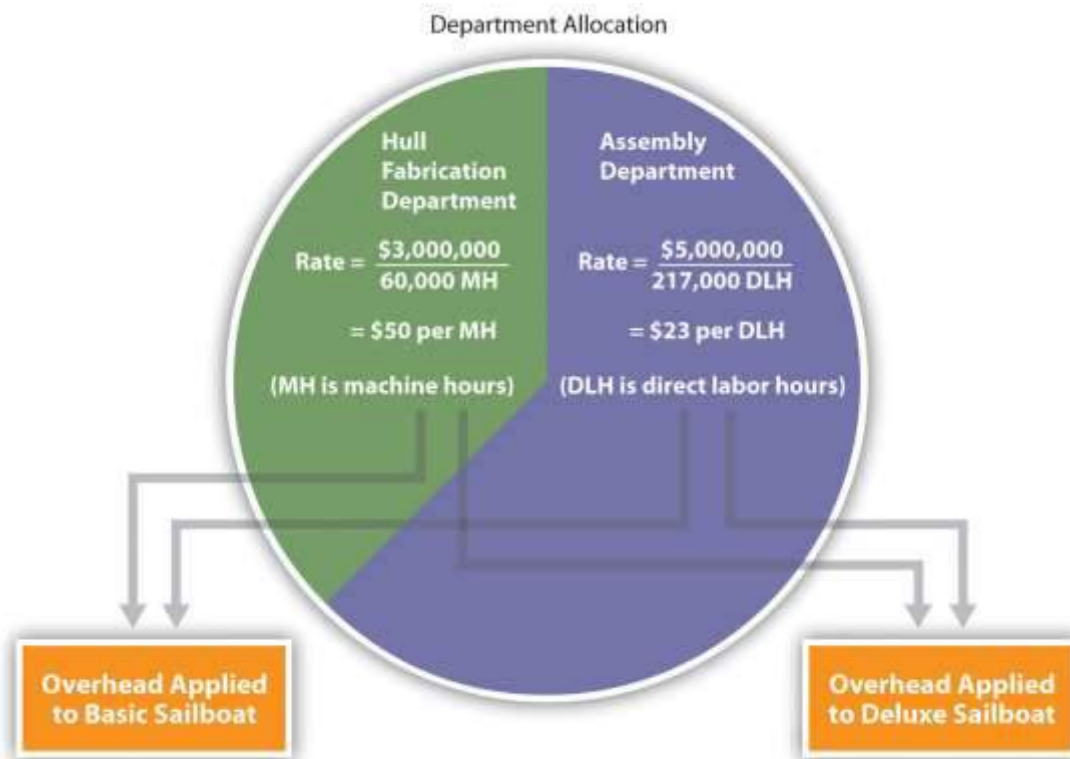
Department Allocation

Hull Fabrication Department

Rate = $\frac{\$3,000,000}{60,000 \text{ MH}}$

= \$50 per MH

(MH is machine hours)

Assembly Department

Rate = $\frac{\$5,000,000}{217,000 \text{ DLH}}$

= \$23 per DLH

(DLH is direct labor hours)

Overhead Applied to Basic Sailboat

Overhead Applied to Deluxe Sailboat